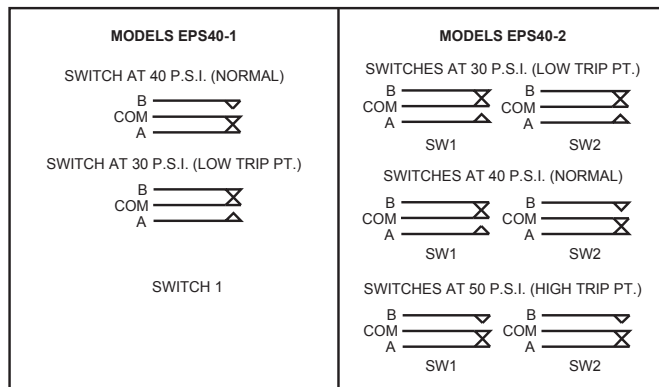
MODELS EPS40-1

SWITCH AT 40 P.S.I. (NORMAL)

B
COM
A

SWITCH AT 30 P.S.I. (LOW TRIP PT.)

B
COM
A

SWITCH 1

MODELS EPS40-2

SWITCHES AT 30 P.S.I. (LOW TRIP PT.)

B
COM
A
SW1

B
COM
A
SW2

SWITCHES AT 40 P.S.I. (NORMAL)

B
COM
A
SW1

B
COM
A
SW2

SWITCHES AT 50 P.S.I. (HIGH TRIP PT.)

B
COM
A
SW1

B
COM
A
SW2